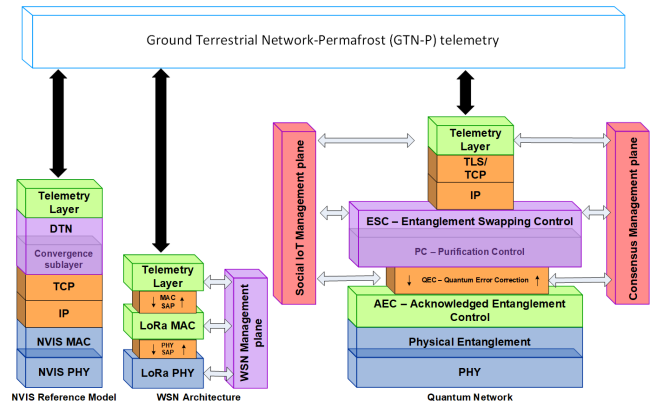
Ground Terrestrial Network-Permafrost (GTN-P) telemetry

Telemetry Layer
DTN
Convergence sublayer
TCP
IP
NVIS MAC
NVIS PHY
NVIS Reference Model

Telemetry Layer
MAC SAP
LoRa MAC
PHY SAP
LoRa PHY
WSN Management plane
WSN Architecture

Social IoT Management plane
Telemetry Layer
TLS/ TCP
IP
ESC – Entanglement Swapping Control
PC – Purification Control
QEC – Quantum Error Correction
AEC – Acknowledged Entanglement Control
Physical Entanglement
PHY
Consensus Management plane
Quantum Network